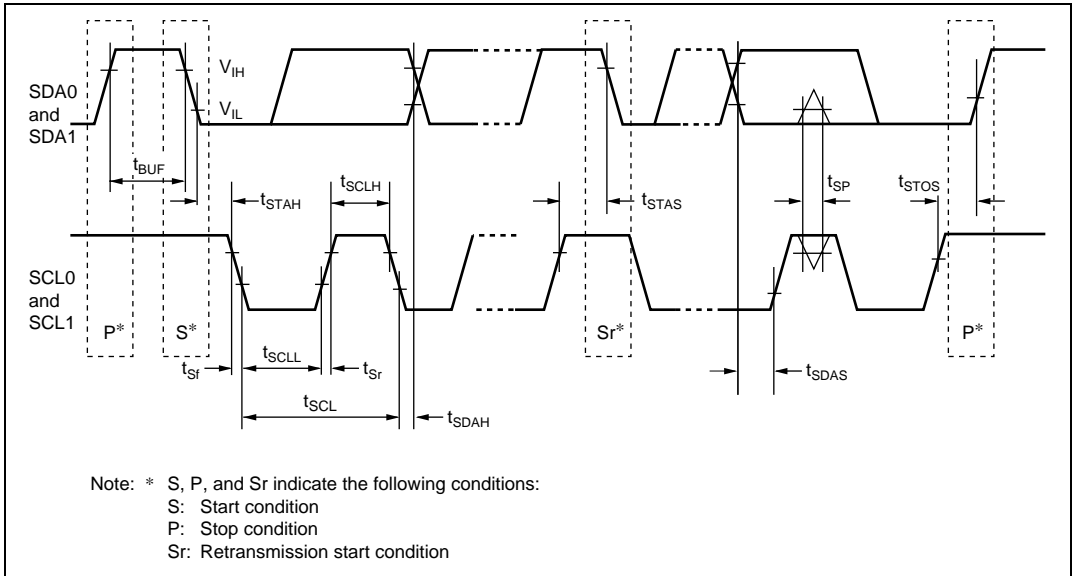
$V_{IH}$

SDA0 and SDA1

$V_{IL}$

$t_{BUF}$

$t_{SCLH}$

$t_{STAH}$

$t_{STAS}$

$t_{SP}$

$t_{STOS}$

SCL0 and SCL1

P*

S*

Sr*

P*

$t_{Sf}$

$t_{SCLL}$

$t_{Sr}$

$t_{SDAS}$

$t_{SCL}$

$t_{SDAH}$

Note: * S, P, and Sr indicate the following conditions:
S: Start condition
P: Stop condition
Sr: Retransmission start condition